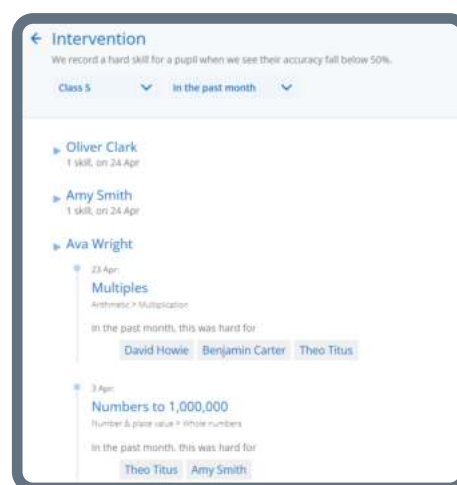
← Intervention
We record a hard skill for a pupil when we see their accuracy fall below 50%.

Class 5 In the past month

Oliver Clark
1 skill, on 24 Apr

Amy Smith
1 skill, on 24 Apr

Ava Wright

23 Apr
Multiples
Arithmetic > Multiplication
In the past month, this was hard for
David Howie Benjamin Carter Theo Titus

3 Apr
Numbers to 1,000,000
Number & place value > Whole numbers
In the past month, this was hard for
Theo Titus Amy Smith